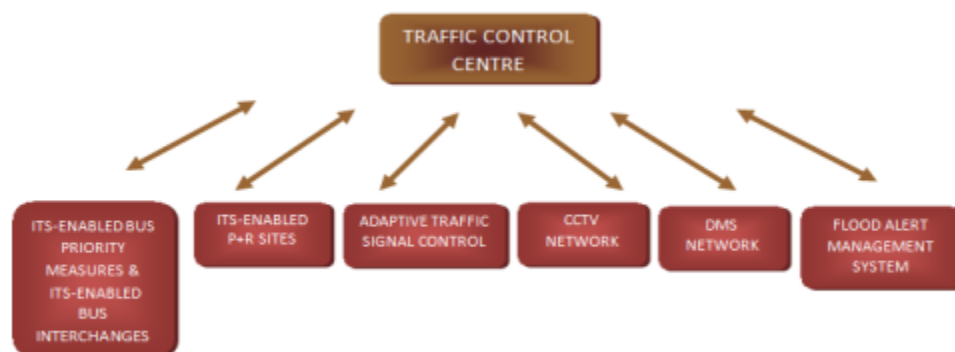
TRAFFIC CONTROL CENTRE

ITS-ENABLED BUS PRIORITY MEASURES & ITS-ENABLED BUS INTERCHANGES

ITS-ENABLED P+R SITES

ADAPTIVE TRAFFIC SIGNAL CONTROL

CCTV NETWORK

DMS NETWORK

FLOOD ALERT MANAGEMENT SYSTEM